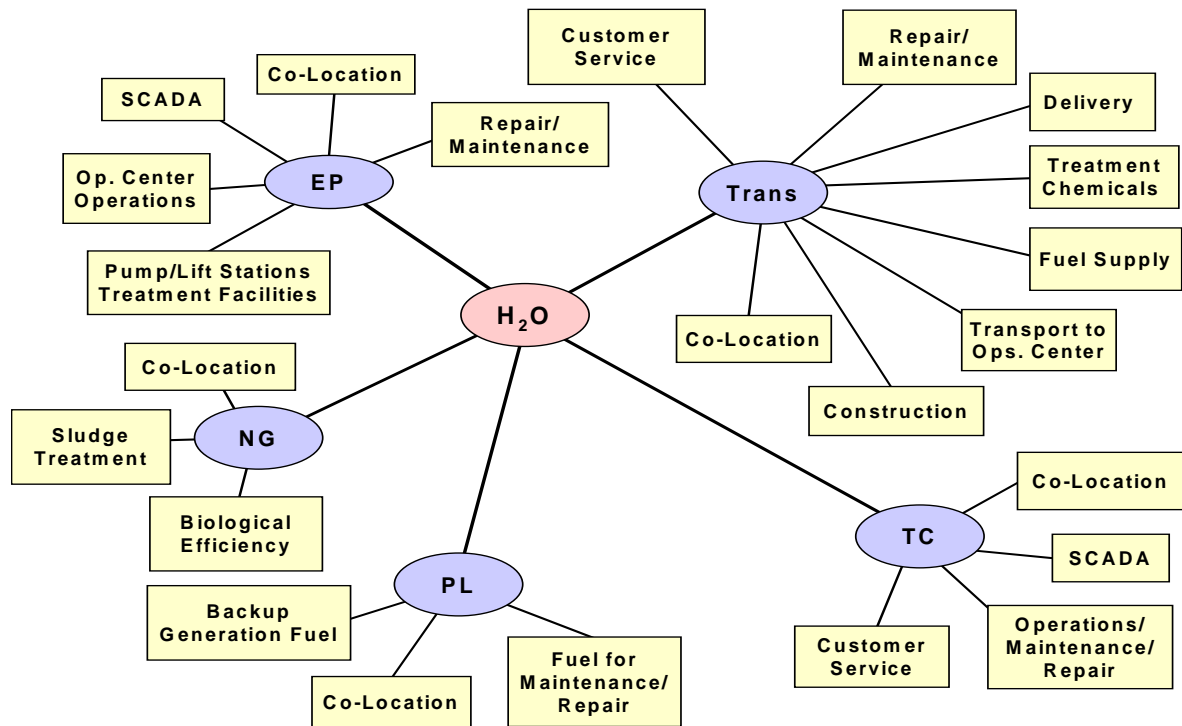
$H_2O$

EP

SCADA

Co-Location

Repair/ Maintenance

Op. Center Operations

Pump/Lift Stations Treatment Facilities

Trans

Customer Service

Repair/ Maintenance

Delivery

Treatment Chemicals

Fuel Supply

Transport to Ops. Center

Construction

Co-Location

NG

Co-Location

Sludge Treatment

Biological Efficiency

PL

Backup Generation Fuel

Co-Location

Fuel for Maintenance/ Repair

TC

Co-Location

SCADA

Operations/ Maintenance/ Repair

Customer Service